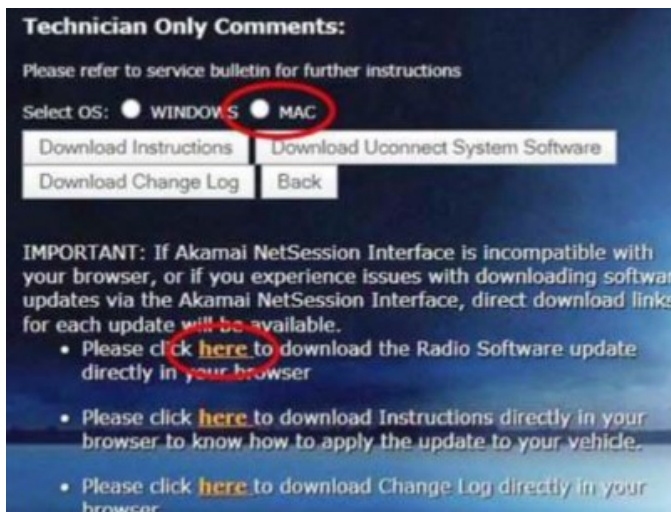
Technician Only Comments:

Please refer to service bulletin for further instructions

Select OS: WINDOWS MAC

Download Instructions | Download Uconnect System Software

Download Change Log | Back

IMPORTANT: If Akamai NetSession Interface is incompatible with your browser, or if you experience issues with downloading softwar updates via the Akamai NetSession Interface, direct download links for each update will be available.

• Please click here to download the Radio Software update directly in your browser

• Please click here to download Instructions directly in your browser to know how to apply the update to your vehicle.

• Please click here to download Change Log directly in your browser